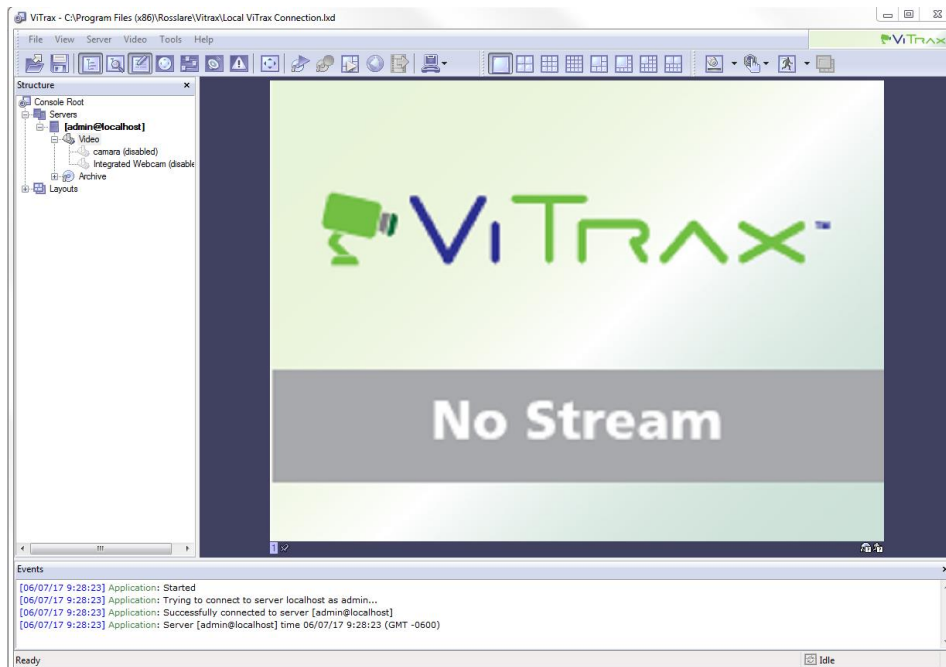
ViTrax - C:\Program Files (x86)\Rosslare\Vitrax\Local ViTrax Connection.lxd

File View Server Video Tools Help

ViTrax

Structure ×

Console Root
Servers
[admin@localhost]
Video
camara (disabled)
Integrated Webcam (disable
Archive
Layouts

ViTrax™

No Stream

1

Events

[06/07/17 9:28:23] Application: Started
[06/07/17 9:28:23] Application: Trying to connect to server localhost as admin...
[06/07/17 9:28:23] Application: Successfully connected to server [admin@localhost]
[06/07/17 9:28:23] Application: Server [admin@localhost] time 06/07/17 9:28:23 (GMT -0600)

Ready

Idle